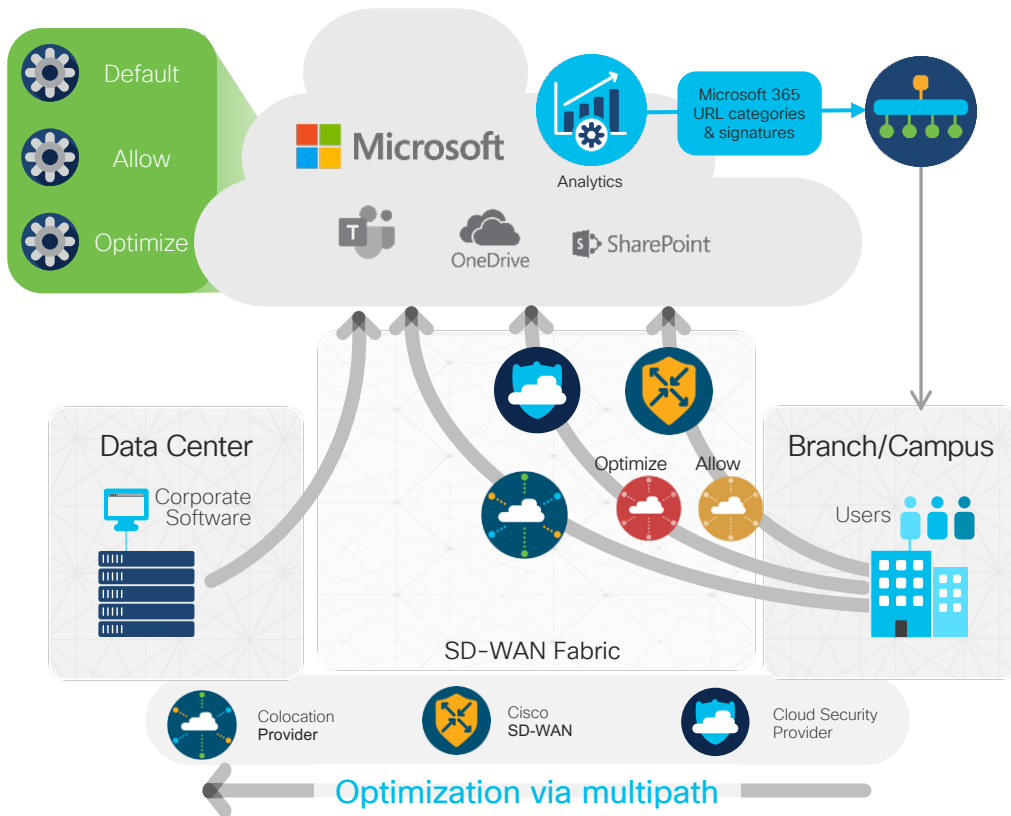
Default

Allow

Optimize

Microsoft

OneDrive

SharePoint

Analytics

Microsoft 365 URL categories & signatures

Data Center

Corporate Software

Optimize

Allow

Branch/Campus

Users

SD-WAN Fabric

Colocation Provider

Cisco SD-WAN

Cloud Security Provider

Optimization via multipath